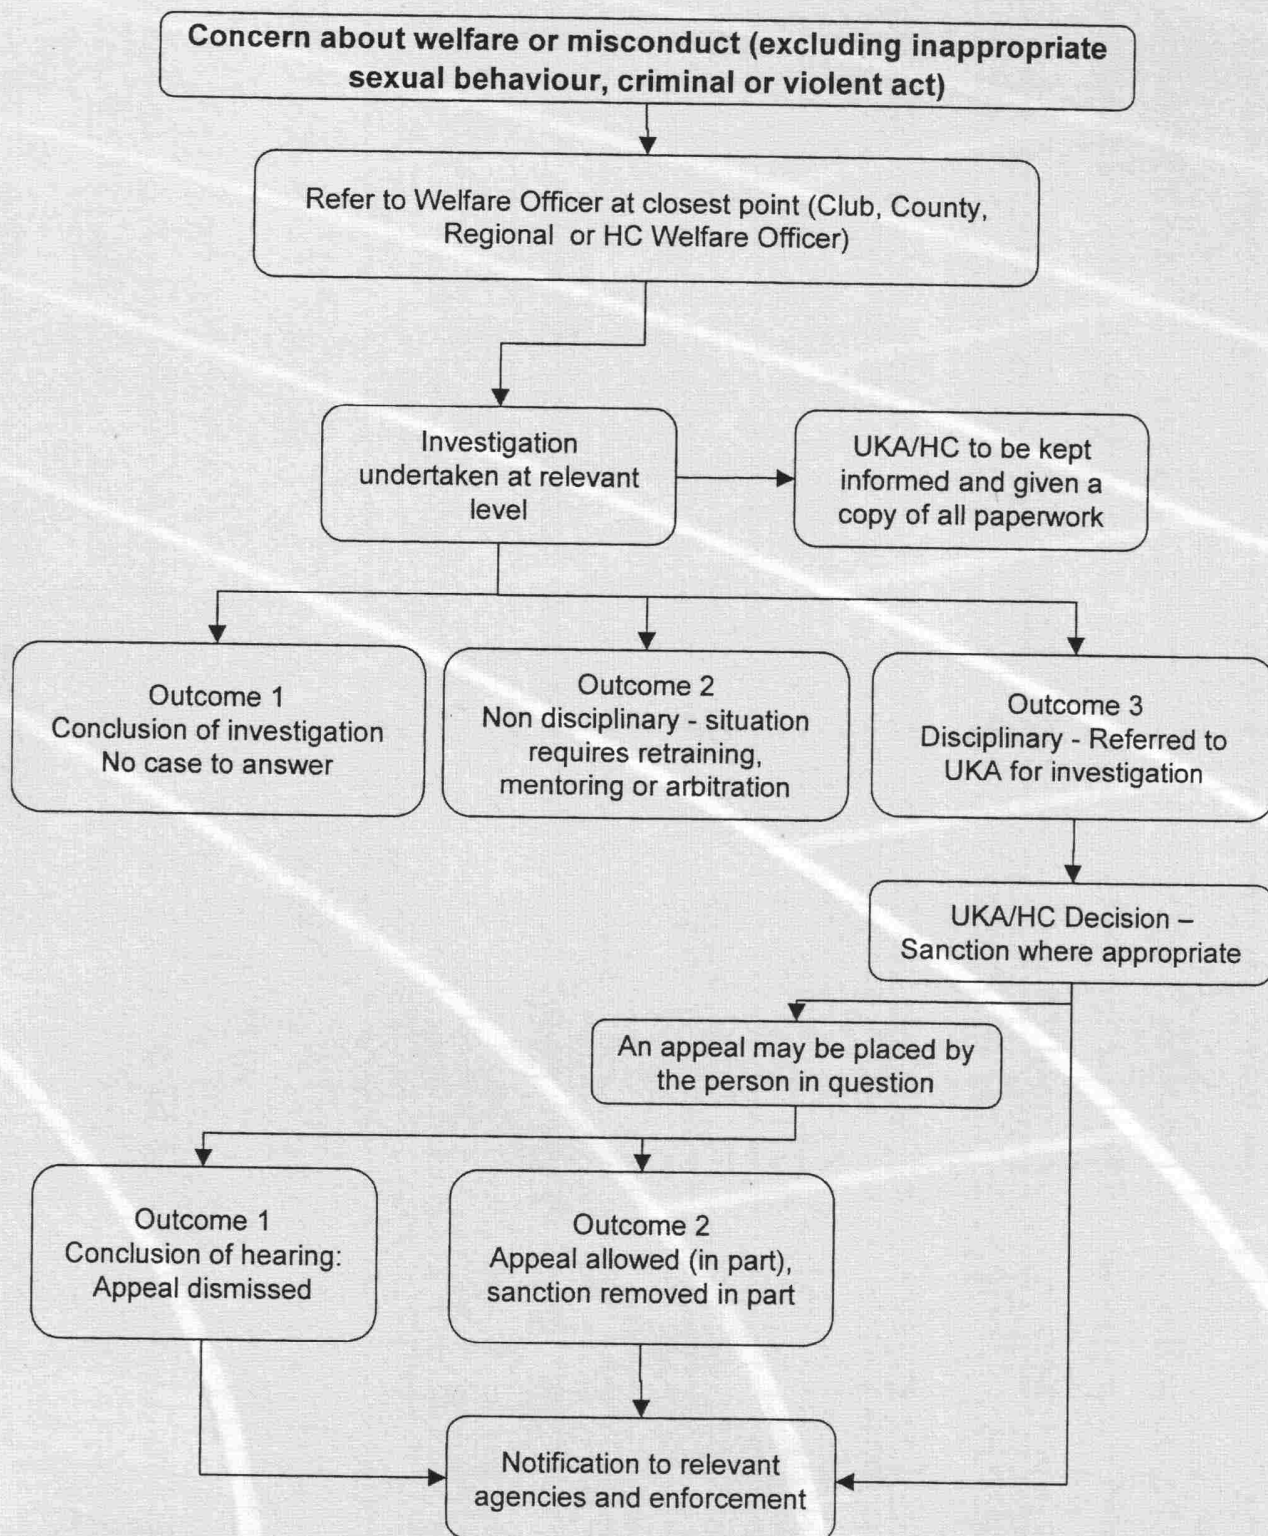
Concern about welfare or misconduct (excluding inappropriate sexual behaviour, criminal or violent act)

Refer to Welfare Officer at closest point (Club, County, Regional or HC Welfare Officer)

Investigation undertaken at relevant level

UKA/HC to be kept informed and given a copy of all paperwork

Outcome 1
Conclusion of investigation
No case to answer

Outcome 2
Non disciplinary - situation requires retraining, mentoring or arbitration

Outcome 3
Disciplinary - Referred to UKA for investigation

UKA/HC Decision – Sanction where appropriate

An appeal may be placed by the person in question

Outcome 1
Conclusion of hearing:
Appeal dismissed

Outcome 2
Appeal allowed (in part), sanction removed in part

Notification to relevant agencies and enforcement